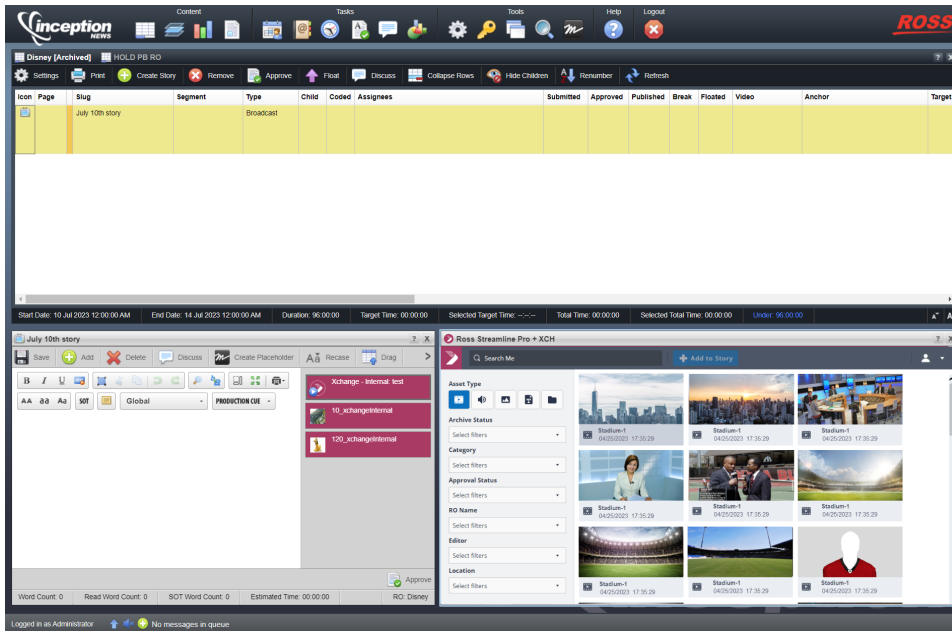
inception NEWS

Content

Tasks

Tools

Help

Logout

ROSS

Disney [Archived]    HOLD PB RO

Settings    Print    Create Story    Remove    Approve    Float    Discuss    Collapse Rows    Hide Children    Renumber    Refresh

| Icon | Page | Slug | Segment | Type | Child | Coded | Assignees | Submitted | Approved | Published | Break | Floated | Video | Anchor | Target |
|---|---|---|---|---|---|---|---|---|---|---|---|---|---|---|---|
| | | July 10th story | | Broadcast | | | | | | | | | | | |

Start Date: 10 Jul 2023 12:00:00 AM    End Date: 14 Jul 2023 12:00:00 AM    Duration: 96:00:00    Target Time: 00:00:00    Selected Target Time: --:--:--    Total Time: 00:00:00    Selected Total Time: 00:00:00    Under: 96:00:00

July 10th story

Save    Add    Delete    Discuss    Create Placeholder    Recase    Drag

B  I  U

AA  aa  Aa  SOT    Global    PRODUCTION CUE

Xchange - Internal: test

10_xchangeInternal

120_xchangeInternal

Approve

Word Count: 0    Read Word Count: 0    SOT Word Count: 0    Estimated Time: 00:00:00    RO: Disney

Ross Streamline Pro + XCH

Search Me    Add to Story

Asset Type

Archive Status
Select filters

Category
Select filters

Approval Status
Select filters

RO Name
Select filters

Editor
Select filters

Location
Select filters

Stadium-1
04/25/2023 17:35:29

Stadium-1
04/25/2023 17:35:29

Stadium-1
04/25/2023 17:35:29

Stadium-1
04/25/2023 17:35:29

Stadium-1
04/25/2023 17:35:29

Stadium-1
04/25/2023 17:35:29

Stadium-1
04/25/2023 17:35:29

Stadium-1
04/25/2023 17:35:29

Stadium-1
04/25/2023 17:35:29

Logged in as Administrator    No messages in queue